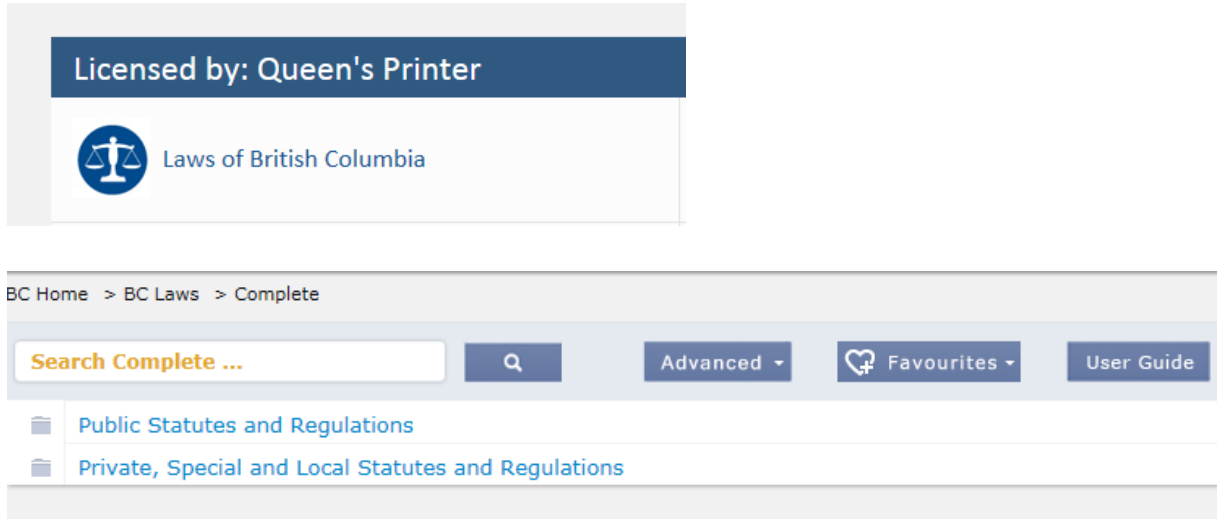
Licensed by: Queen's Printer

Laws of British Columbia

BC Home > BC Laws > Complete

Search Complete ...

Advanced

Favourites

User Guide

Public Statutes and Regulations

Private, Special and Local Statutes and Regulations